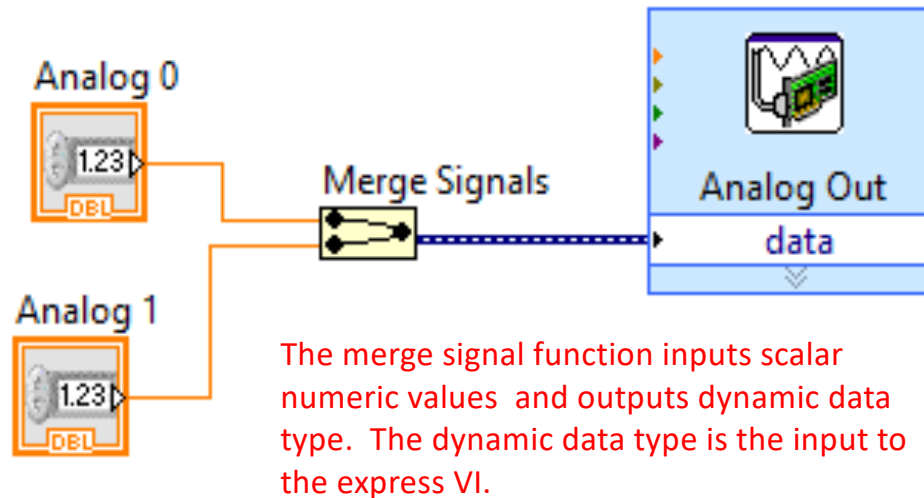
Analog 0

1.23

DBL

Merge Signals

Analog Out

data

Analog 1

1.23

DBL

The merge signal function inputs scalar numeric values and outputs dynamic data type. The dynamic data type is the input to the express VI.